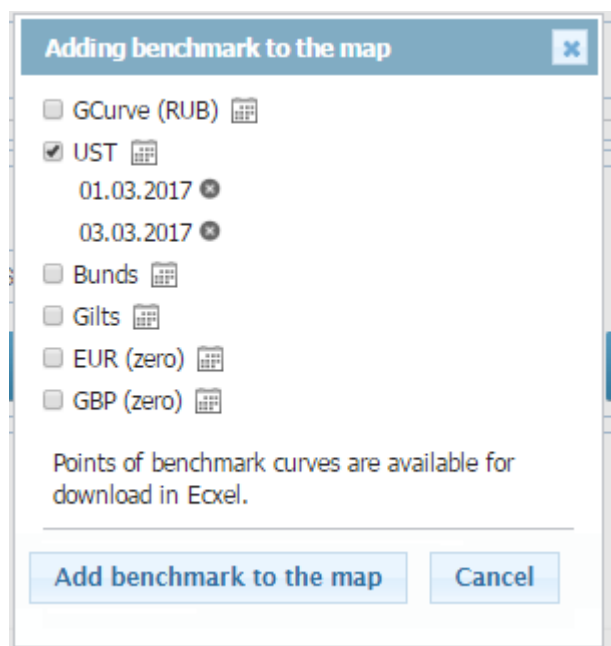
Adding benchmark to the map

×

GCurve (RUB)

UST

01.03.2017

03.03.2017

Bunds

Gilts

EUR (zero)

GBP (zero)

Points of benchmark curves are available for download in Ecxel.

Add benchmark to the map

Cancel